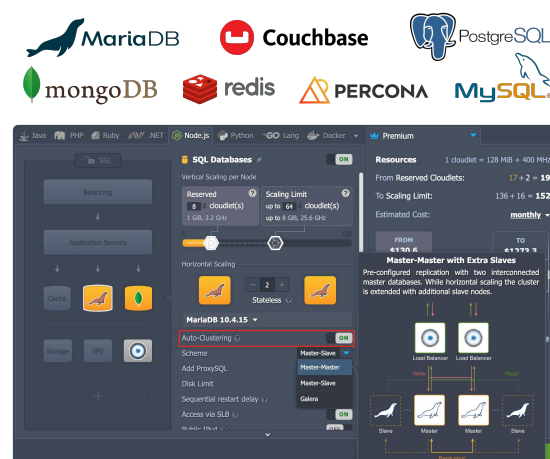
MariaDB Couchbase PostgreSQL
mongoDB redis PERCONA MySQL

Java PHP Ruby .NET Node.js Python GO Lang Docker Premium

SSL
Balancing
Application Servers
Cache
Storage VPS

SQL Databases ON
Vertical Scaling per Node
Reserved
8 cloudlet(s)
1 GB, 3.2 GHz
Scaling Limit
up to 64 cloudlet(s)
up to 8 GB, 25.6 GHz
Horizontal Scaling
- 2 +
Stateless
MariaDB 10.4.15
Auto-Clustering ON
Scheme Master-Slave
Add ProxySQL Master-Master
Disk Limit Master-Slave
Sequential restart delay Galera
Access via SLB ON
Public IPv4 OFF

Resources 1 cloudlet = 128 MiB + 400 MHz
From Reserved Cloudlets: 17 + 2 = 19
To Scaling Limit: 136 + 16 = 152
Estimated Cost: monthly
FROM
$130.6
TO
$1773.3

Master-Master with Extra Slaves
Pre-configured replication with two interconnected master databases. While horizontal scaling the cluster is extended with additional slave nodes.
Load Balancer Load Balancer
Write Read
Slave Master Master Slave
Replication